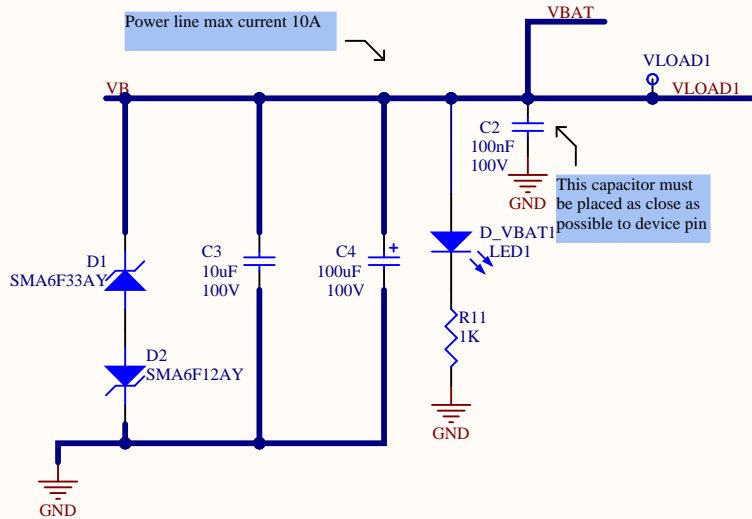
Power line max current 10A

VBAT

VLOAD1

VB

VLOAD1

C2
100nF
100V

GND

This capacitor must be placed as close as possible to device pin

D1
SMA6F33AY

C3
10uF
100V

C4
100uF
100V

+

D_VBAT1
LED1

D2
SMA6F12AY

R11
1K

GND

GND